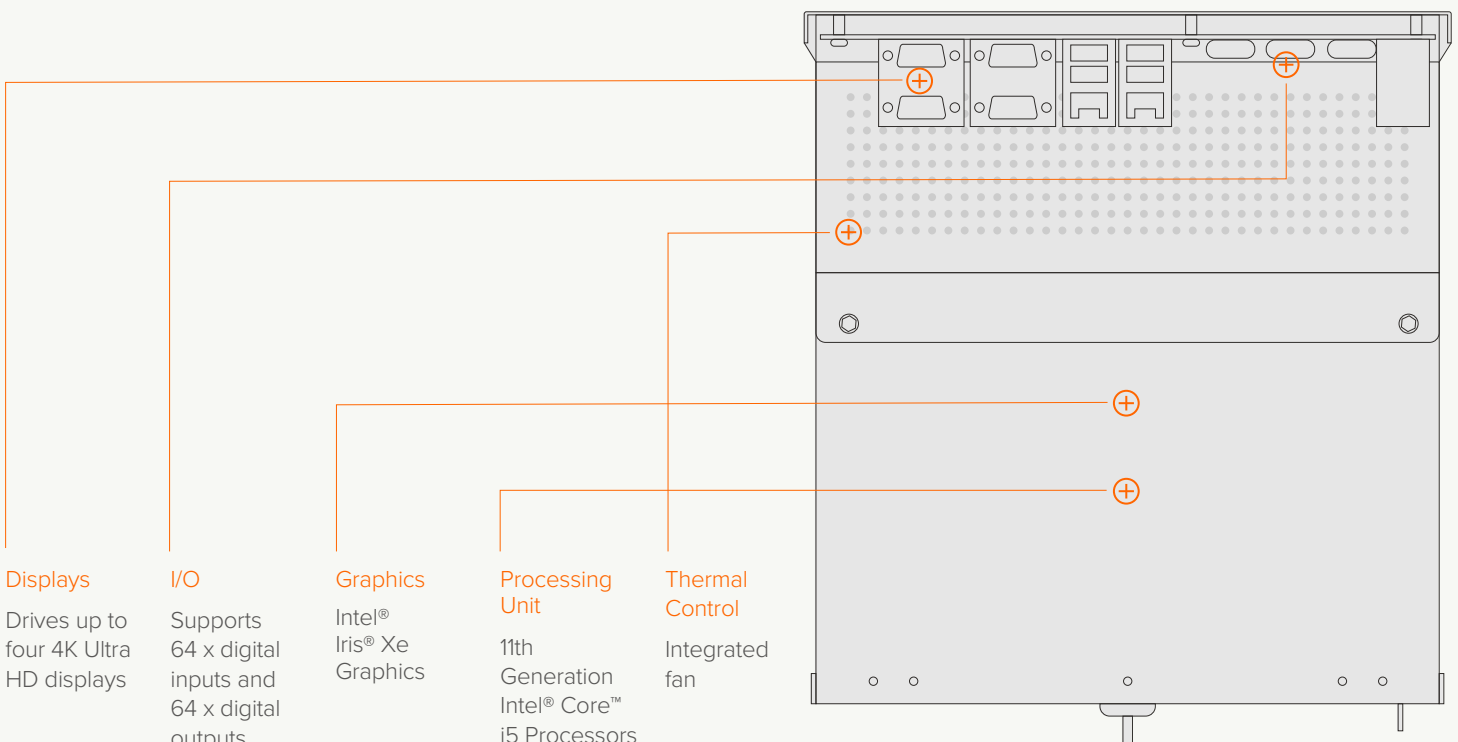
Displays

Drives up to four 4K Ultra HD displays

I/O

Supports 64 x digital inputs and 64 x digital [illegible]

Graphics

Intel® Iris® Xe Graphics

Processing Unit

11th Generation Intel® Core™ i5 Processors

Thermal Control

Integrated fan